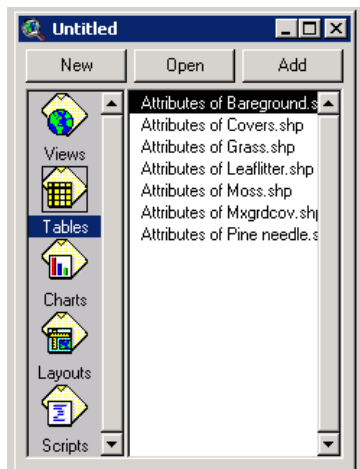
Untitled

New Open Add

Views
Tables
Charts
Layouts
Scripts

Attributes of Bareground.s
Attributes of Covers.shp
Attributes of Grass.shp
Attributes of Leaflitter.shp
Attributes of Moss.shp
Attributes of Mxgrdcov.shp
Attributes of Pine needle.s